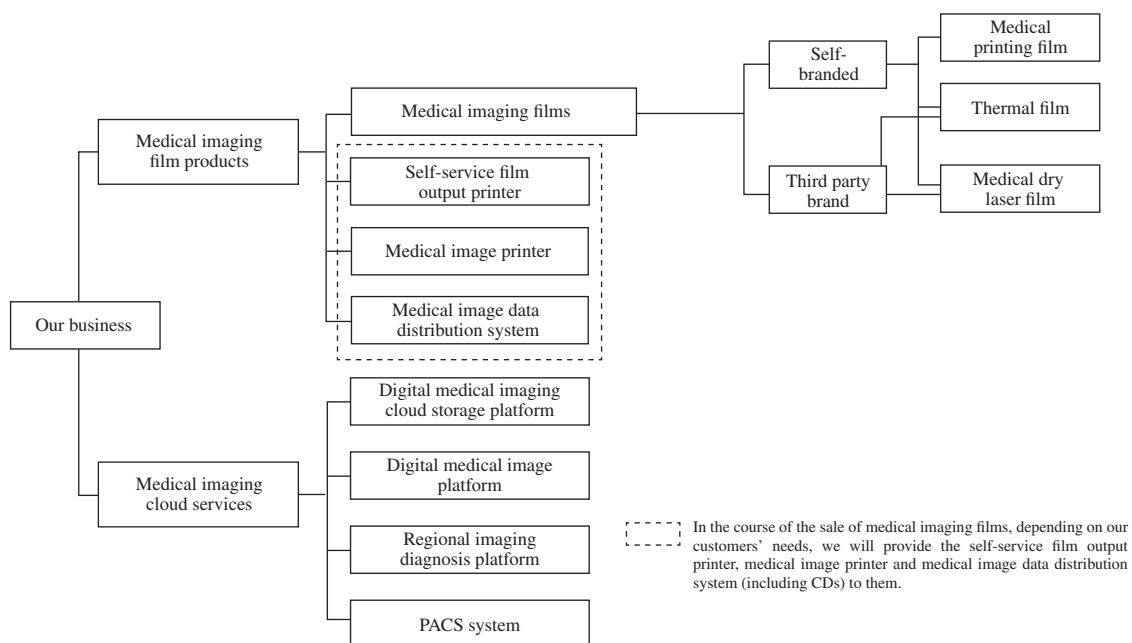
Our business

Medical imaging film products

Medical imaging films

Self-branded

Third party brand

Medical printing film

Thermal film

Medical dry laser film

Self-service film output printer

Medical image printer

Medical image data distribution system

Medical imaging cloud services

Digital medical imaging cloud storage platform

Digital medical image platform

Regional imaging diagnosis platform

PACS system

In the course of the sale of medical imaging films, depending on our customers' needs, we will provide the self-service film output printer, medical image printer and medical image data distribution system (including CDs) to them.